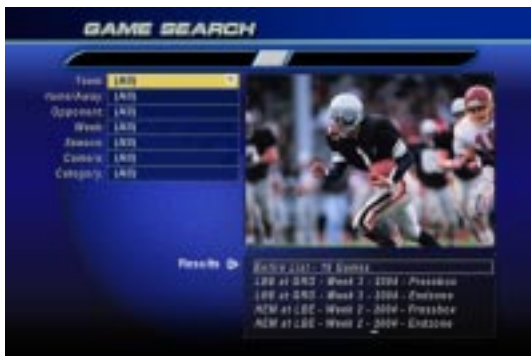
GAME SEARCH

Team: (All)
Home/Away: (All)
Opponent: (All)
Week: (All)
Season: (All)
Camera: (All)
Category: (All)

Results

Entire List - 16 Games
LBE at GRD - Week 1 - 2004 - Pressbox
LBE at GRD - Week 1 - 2004 - Endzone
NEM at LBE - Week 2 - 2004 - Pressbox
NEM at LBE - Week 2 - 2004 - Endzone